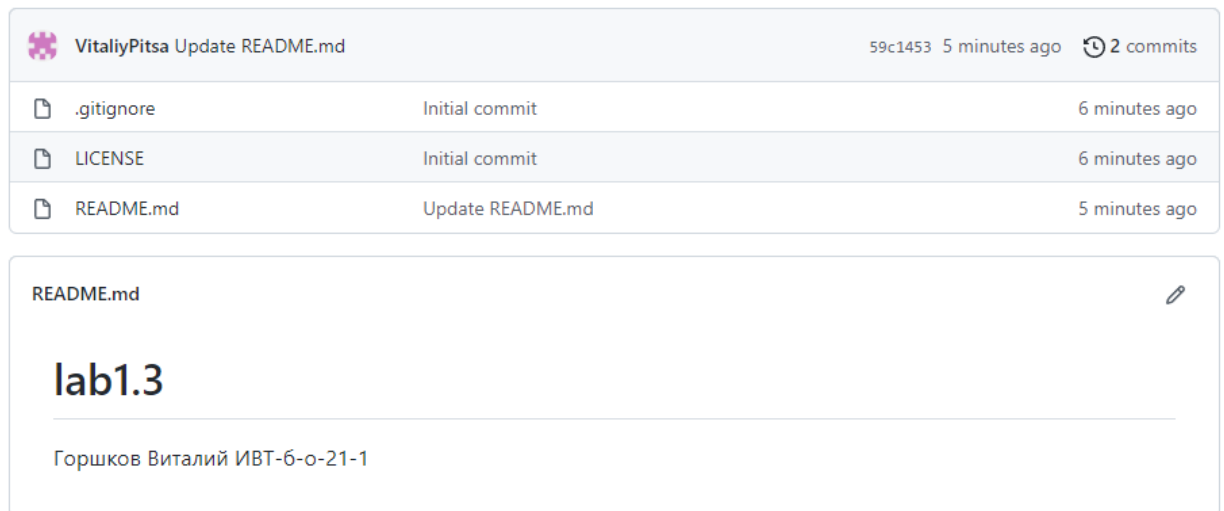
VitaliyPitsa Update README.md 59c1453 5 minutes ago 2 commits

| | | |
|---|---|---|
| .gitignore | Initial commit | 6 minutes ago |
| LICENSE | Initial commit | 6 minutes ago |
| README.md | Update README.md | 5 minutes ago |

README.md

lab1.3

Горшков Виталий ИВТ-б-о-21-1